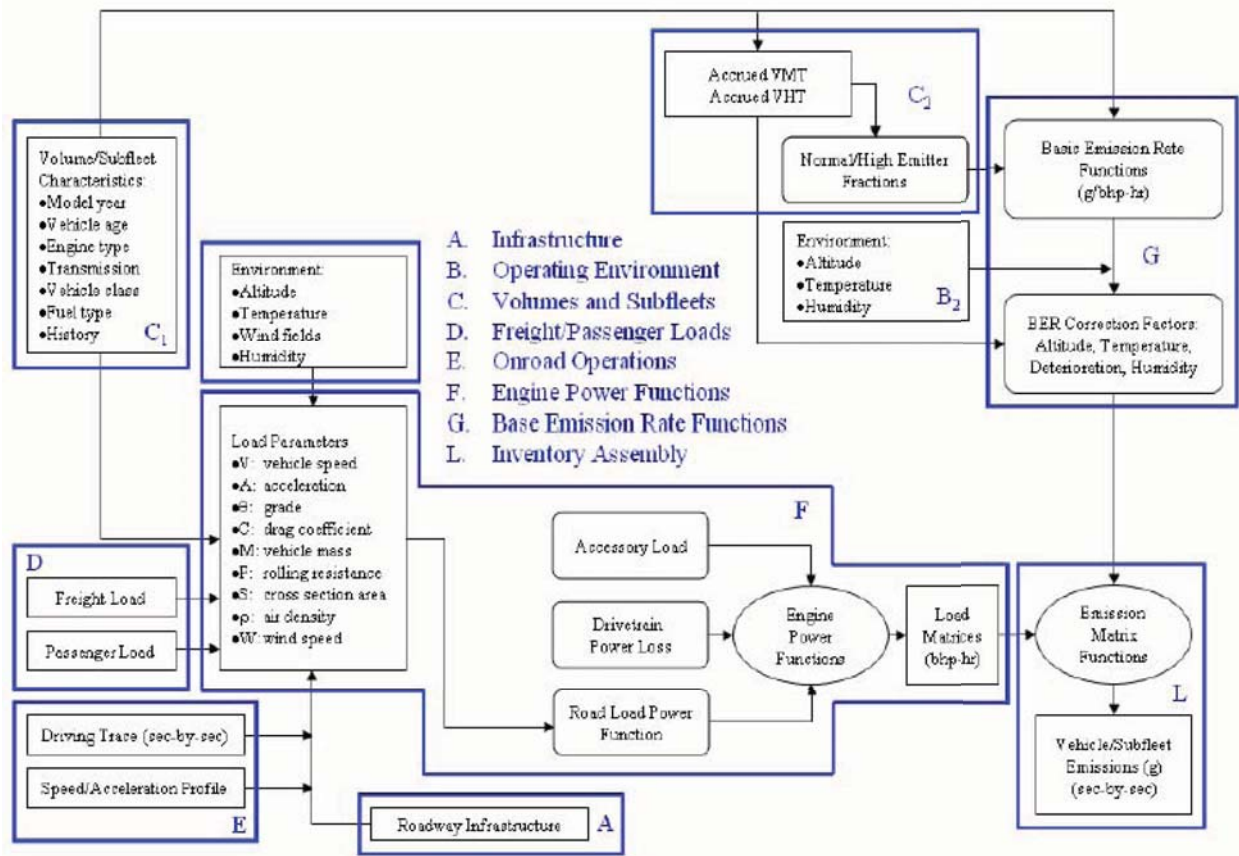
Accrued VMT
Accrued VHT

$C_2$

Normal/High Emitter Fractions

Basic Emission Rate Functions (g/bhp-hr)

Volume/Subfleet Characteristics:
•Model year
•Vehicle age
•Engine type
•Transmission
•Vehicle class
•Fuel type
•History
$C_1$

A. Infrastructure
B. Operating Environment
C. Volumes and Subfleets
D. Freight/Passenger Loads
E. Onroad Operations
F. Engine Power Functions
G. Base Emission Rate Functions
L. Inventory Assembly

Environment:
•Altitude
•Temperature
•Humidity
$B_2$

G

Environment:
•Altitude
•Temperature
•Wind fields
•Humidity

BER Correction Factors: Altitude, Temperature, Deterioration, Humidity

Load Parameters
•V: vehicle speed
•A: acceleration
•θ: grade
•C: drag coefficient
•M: vehicle mass
•F: rolling resistance
•S: cross section area
•ρ: air density
•W: wind speed

F

D

Freight Load

Passenger Load

Accessory Load

Drivetrain Power Loss

Engine Power Functions

Load Matrices (bhp-hr)

Emission Metrix Functions

Road Load Power Function

L

Driving Trace (sec-by-sec)

Speed/Acceleration Profile

E

Vehicle/Subfleet Emissions (g) (sec-by-sec)

Roadway Infrastructure

A